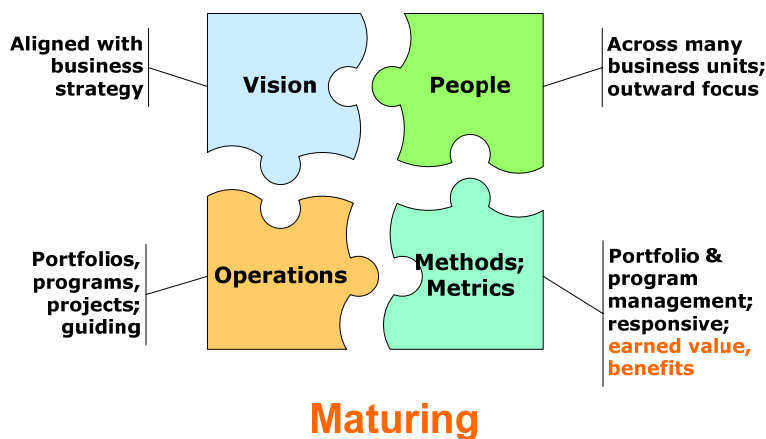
Aligned with business strategy

Vision

People

Across many business units; outward focus

Portfolios, programs, projects; guiding

Operations

Methods; Metrics

Portfolio & program management; responsive; earned value, benefits

Maturing